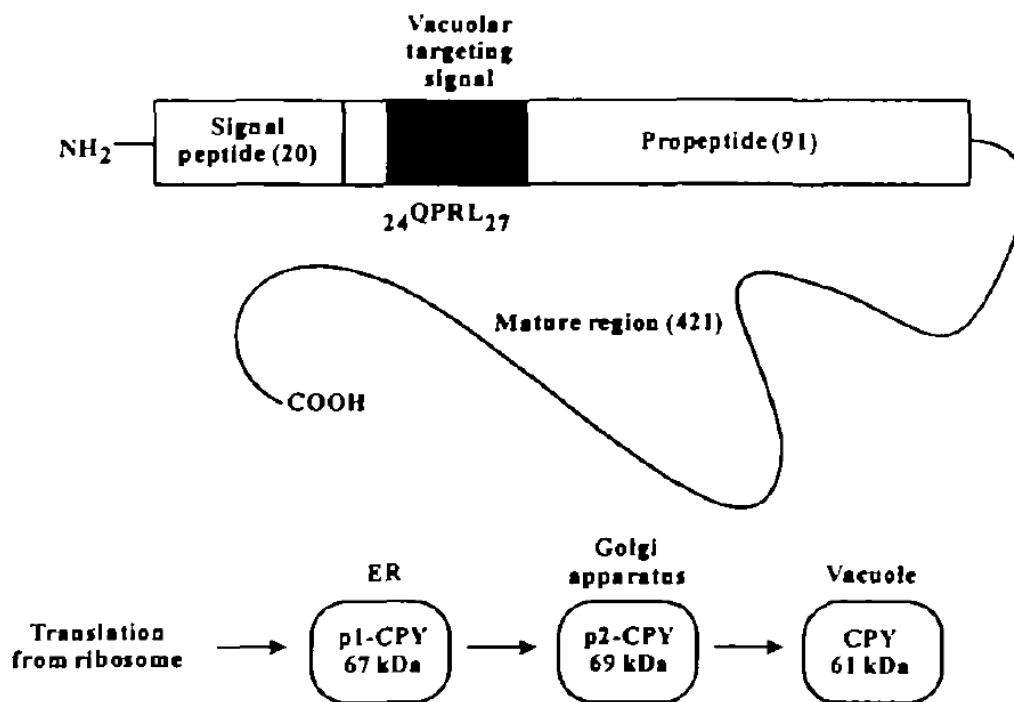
Vacuolar targeting signal

$NH_2$

Signal peptide (20)

Propeptide (91)

$_{24}QPRL_{27}$

Mature region (421)

COOH

ER

Golgi apparatus

Vacuole

Translation from ribosome

p1-CPY 67 kDa

p2-CPY 69 kDa

CPY 61 kDa